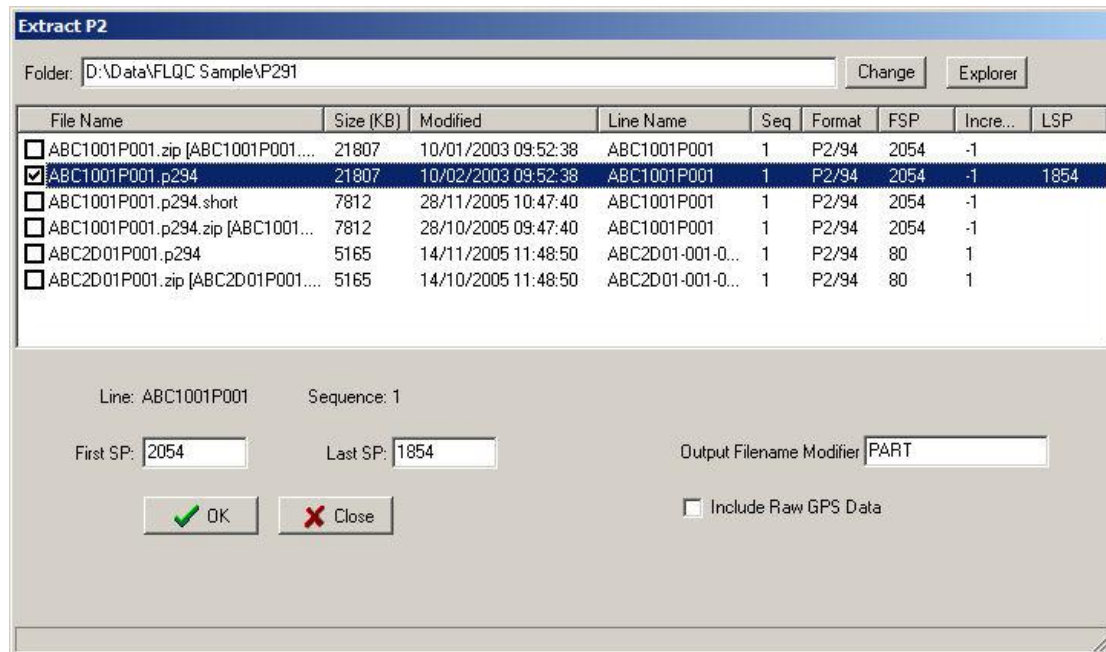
Extract P2

Folder: D:\Data\FLQC Sample\P291

Change

Explorer

| File Name | Size (KB) | Modified | Line Name | Seq | Format | FSP | Incre... | LSP |
|---|---|---|---|---|---|---|---|---|
| ABC1001P001.zip [ABC1001P001.... | 21807 | 10/01/2003 09:52:38 | ABC1001P001 | 1 | P2/94 | 2054 | -1 | |
| ABC1001P001.p294 | 21807 | 10/02/2003 09:52:38 | ABC1001P001 | 1 | P2/94 | 2054 | -1 | 1854 |
| ABC1001P001.p294.short | 7812 | 28/11/2005 10:47:40 | ABC1001P001 | 1 | P2/94 | 2054 | -1 | |
| ABC1001P001.p294.zip [ABC1001... | 7812 | 28/10/2005 09:47:40 | ABC1001P001 | 1 | P2/94 | 2054 | -1 | |
| ABC2D01P001.p294 | 5165 | 14/11/2005 11:48:50 | ABC2D01-001-0... | 1 | P2/94 | 80 | 1 | |
| ABC2D01P001.zip [ABC2D01P001.... | 5165 | 14/10/2005 11:48:50 | ABC2D01-001-0... | 1 | P2/94 | 80 | 1 | |

Line: ABC1001P001

Sequence: 1

First SP: 2054

Last SP: 1854

Output Filename Modifier PART

Include Raw GPS Data

OK

Close